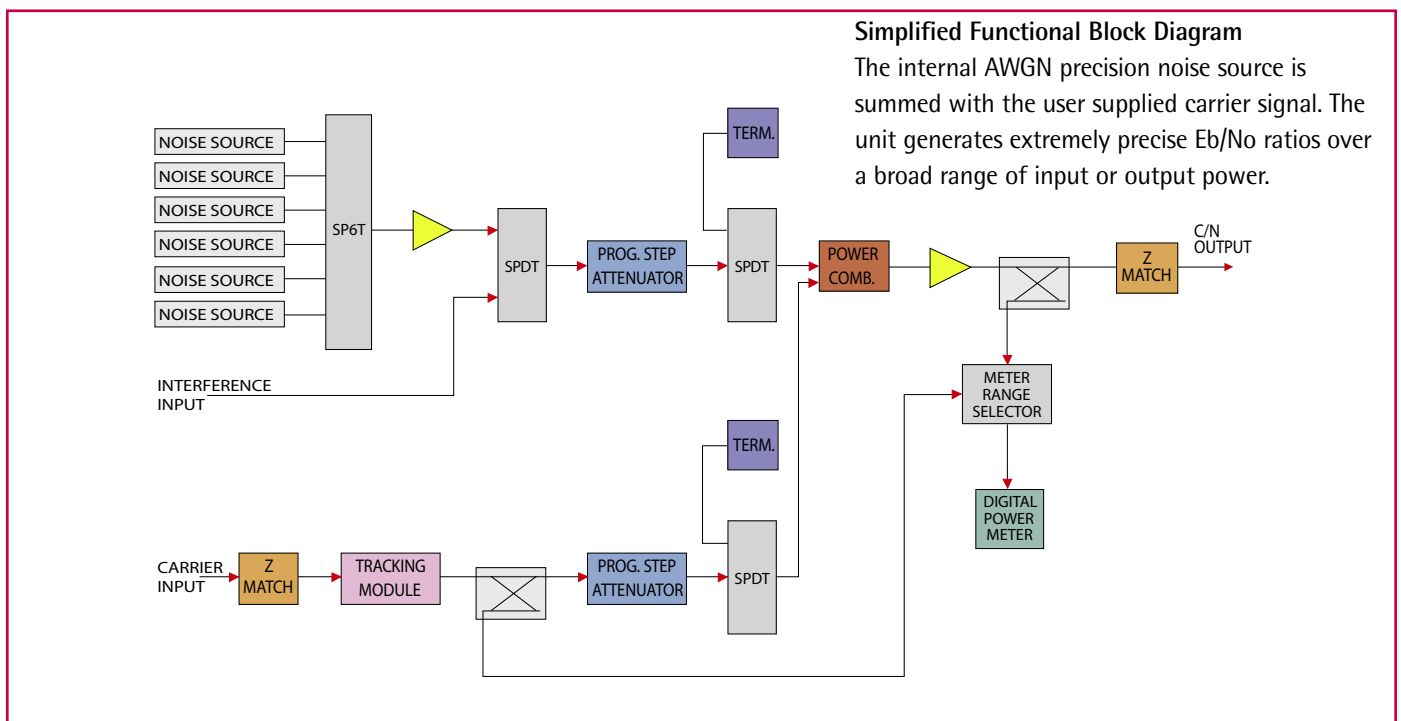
**Simplified Functional Block Diagram**

The internal AWGN precision noise source is summed with the user supplied carrier signal. The unit generates extremely precise Eb/No ratios over a broad range of input or output power.

NOISE SOURCE
NOISE SOURCE
NOISE SOURCE
NOISE SOURCE
NOISE SOURCE
NOISE SOURCE

SP6T

SPDT

PROG. STEP ATTENUATOR

TERM.

SPDT

POWER COMB.

Z MATCH

C/N OUTPUT

INTERFERENCE INPUT

METER RANGE SELECTOR

TERM.

DIGITAL POWER METER

CARRIER INPUT

Z MATCH

TRACKING MODULE

PROG. STEP ATTENUATOR

SPDT